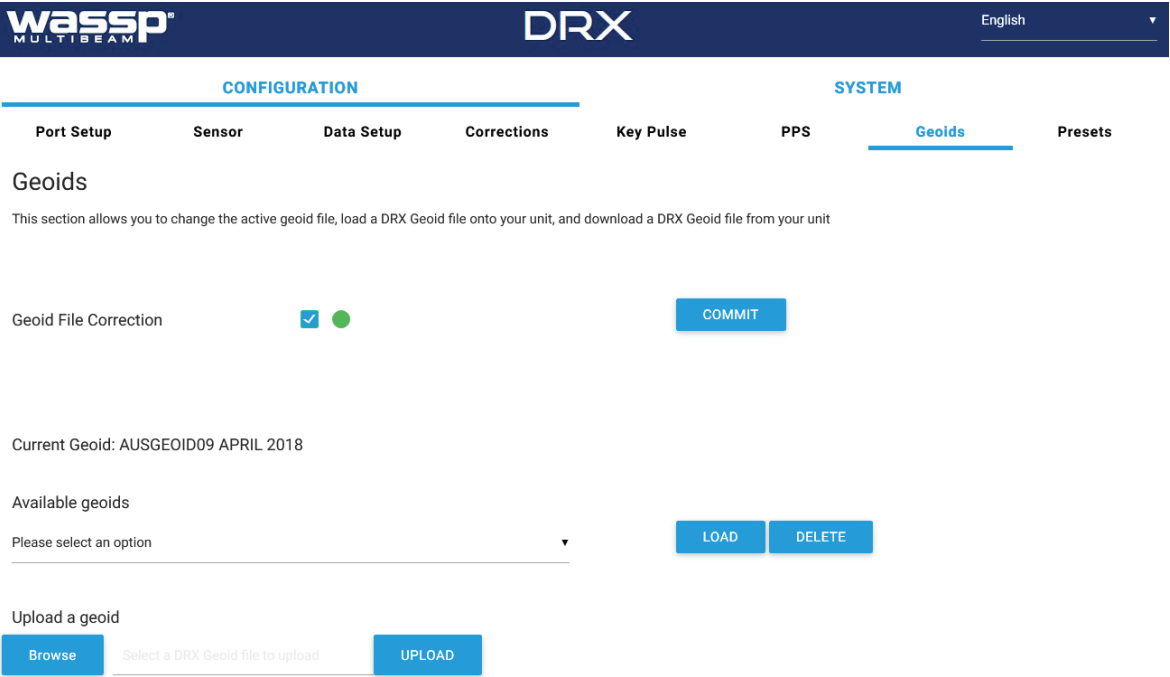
WASSP® MULTIBEAM

DRX

English ▾

CONFIGURATION

SYSTEM

Port Setup Sensor Data Setup Corrections Key Pulse PPS Geoids Presets

Geoids

This section allows you to change the active geoid file, load a DRX Geoid file onto your unit, and download a DRX Geoid file from your unit

Geoid File Correction

COMMIT

Current Geoid: AUSGEOID09 APRIL 2018

Available geoids

Please select an option ▾

LOAD DELETE

Upload a geoid

Browse Select a DRX Geoid file to upload UPLOAD